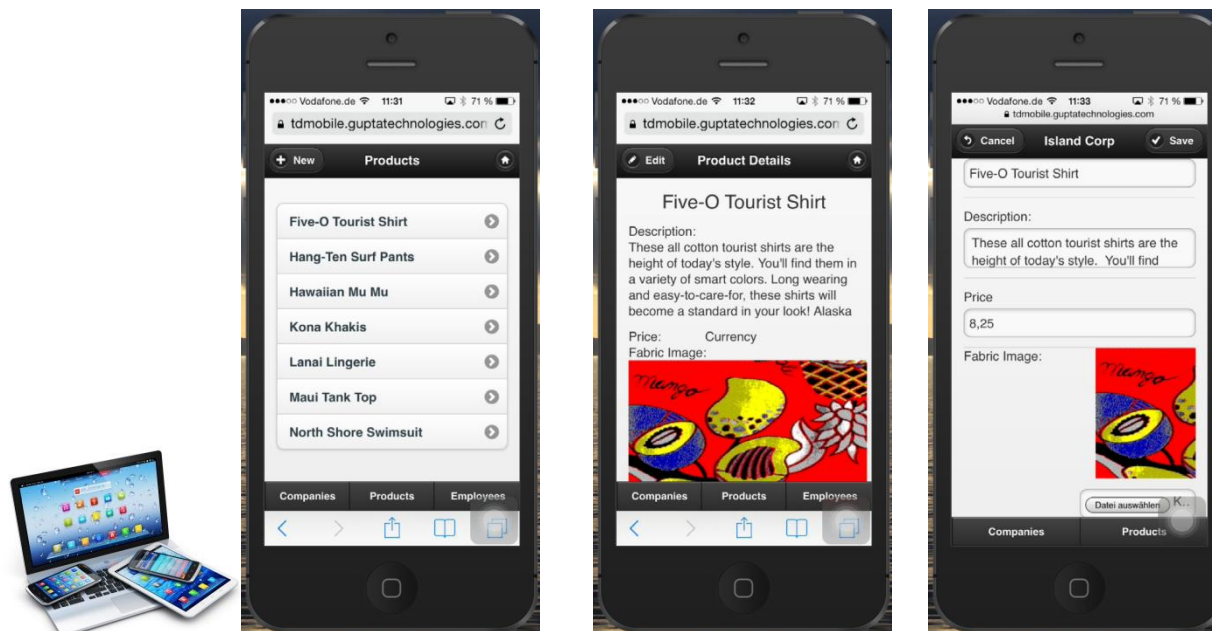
●●●○○ Vodafone.de 11:31 71 %
tdmobile.guptatechnologies.con
New
Products
Five-O Tourist Shirt
Hang-Ten Surf Pants
Hawaiian Mu Mu
Kona Khakis
Lanai Lingerie
Maui Tank Top
North Shore Swimsuit
Companies
Products
Employees

●●●○○ Vodafone.de 11:32 71 %
tdmobile.guptatechnologies.con
Edit
Product Details
Five-O Tourist Shirt
Description:
These all cotton tourist shirts are the height of today's style. You'll find them in a variety of smart colors. Long wearing and easy-to-care-for, these shirts will become a standard in your look! Alaska
Price: Currency
Fabric Image:
Mango
Companies
Products
Employees

●●●○○ Vodafone.de 11:33 71 %
tdmobile.guptatechnologies.com
Cancel
Island Corp
Save
Five-O Tourist Shirt
Description:
These all cotton tourist shirts are the height of today's style. You'll find
Price
8,25
Fabric Image:
Mango
Datei auswählen K...
Companies
Products